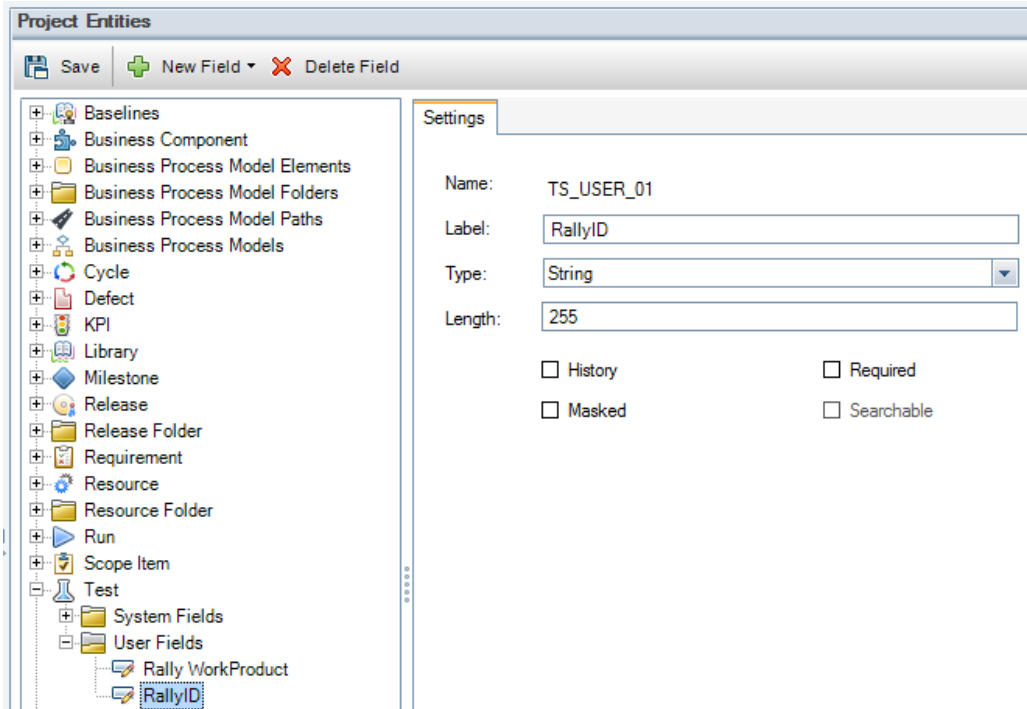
Project Entities

Save New Field Delete Field

Baselines
Business Component
Business Process Model Elements
Business Process Model Folders
Business Process Model Paths
Business Process Models
Cycle
Defect
KPI
Library
Milestone
Release
Release Folder
Requirement
Resource
Resource Folder
Run
Scope Item
Test
System Fields
User Fields
Rally WorkProduct
RallyID

Settings

Name: TS_USER_01
Label: RallyID
Type: String
Length: 255

History
Required
Masked
Searchable